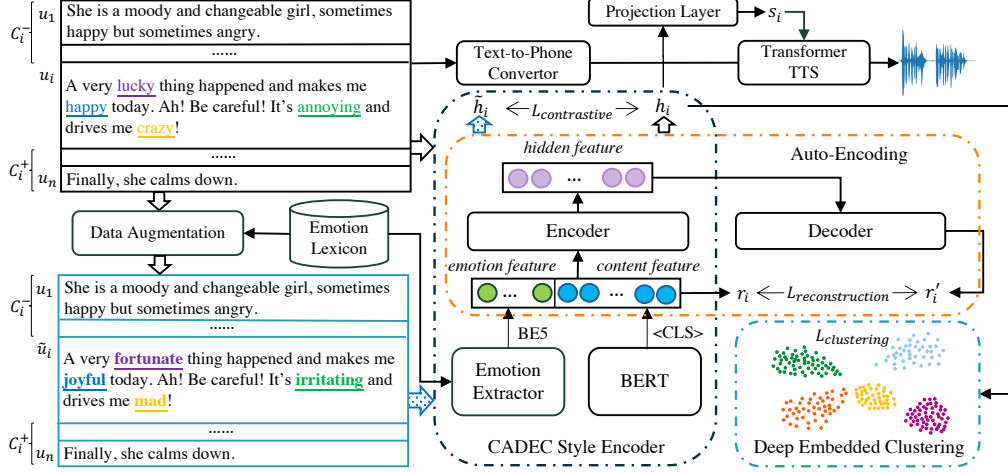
$C_i^-$ $u_1$ She is a moody and changeable girl, sometimes happy but sometimes angry.

......

$u_i$ A very lucky thing happened and makes me happy today. Ah! Be careful! It's annoying and drives me crazy!

......

$C_i^+$ $u_n$ Finally, she calms down.

Data Augmentation

Emotion Lexicon

$C_i^-$ $u_1$ She is a moody and changeable girl, sometimes happy but sometimes angry.

......

$\tilde{u}_i$ A very fortunate thing happened and makes me joyful today. Ah! Be careful! It's irritating and drives me mad!

......

$C_i^+$ $u_n$ Finally, she calms down.

Projection Layer

$s_i$

Text-to-Phone Convertor

Transformer TTS

$\tilde{h}_i$ $\leftarrow L_{contrastive} \rightarrow$ $h_i$

hidden feature

...

Auto-Encoding

Encoder

Decoder

emotion feature

content feature

...

...

$r_i \leftarrow L_{reconstruction} \rightarrow r_i'$

BE5

<CLS>

Emotion Extractor

BERT

CADEC Style Encoder

$L_{clustering}$

Deep Embedded Clustering